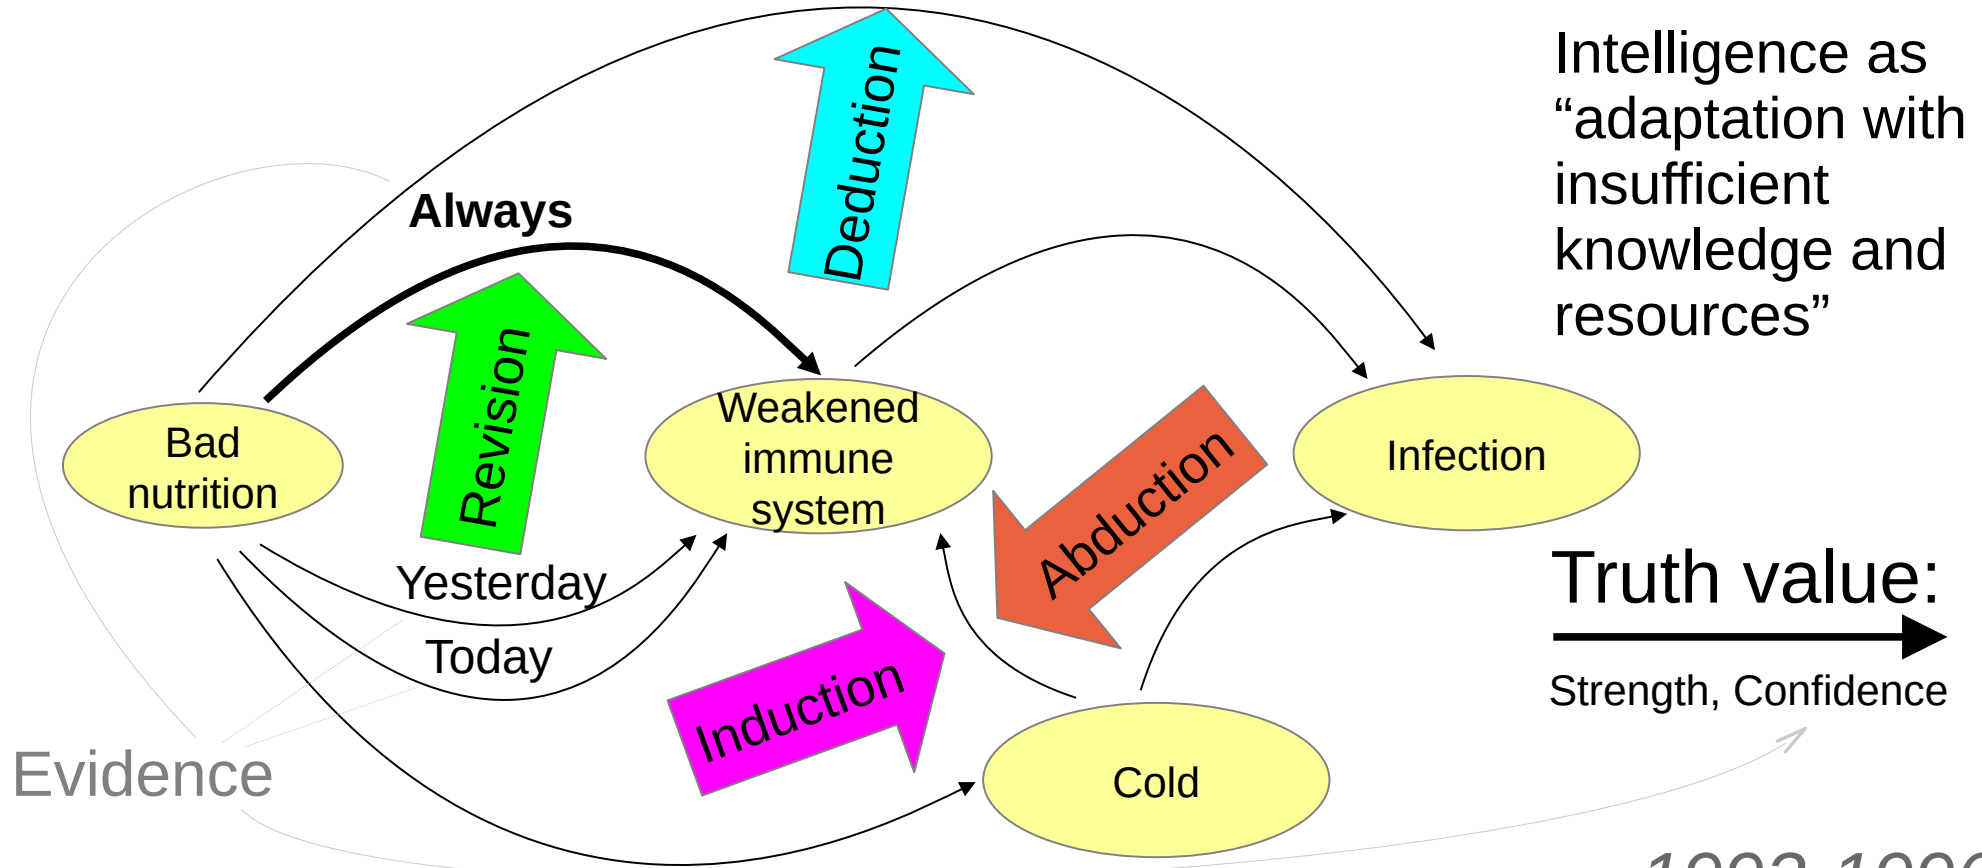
Intelligence as "adaptation with insufficient knowledge and resources"

Deduction

Always

Revision

Bad nutrition

Weakened immune system

Infection

Abduction

Yesterday

Today

Induction

Cold

Evidence

Truth value:

Strength, Confidence

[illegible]